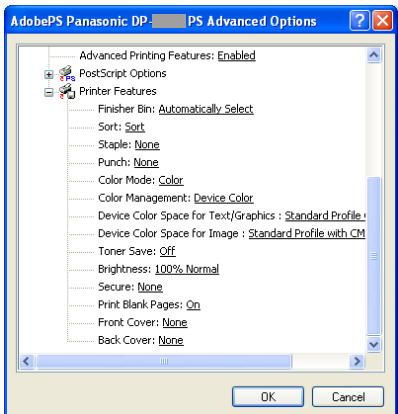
AdobePS Panasonic DP-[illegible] PS Advanced Options

Advanced Printing Features: Enabled
PostScript Options
Printer Features
Finisher Bin: Automatically Select
Sort: Sort
Staple: None
Punch: None
Color Mode: Color
Color Management: Device Color
Device Color Space for Text/Graphics : Standard Profile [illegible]
Device Color Space for Image : Standard Profile with CM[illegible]
Toner Save: Off
Brightness: 100% Normal
Secure: None
Print Blank Pages: On
Front Cover: None
Back Cover: None

OK
Cancel